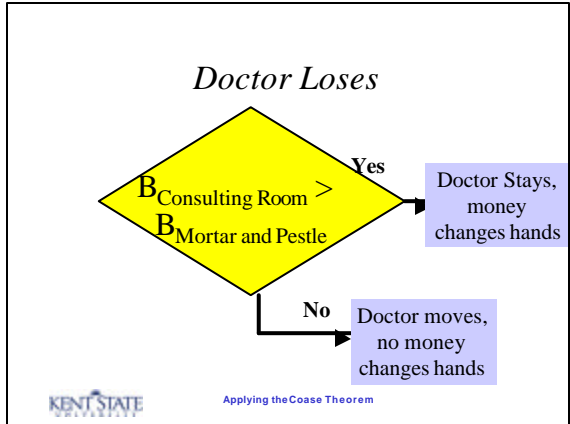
Doctor Loses

$B_{\text{Consulting Room}} > B_{\text{Mortar and Pestle}}$

Yes

Doctor Stays, money changes hands

No

Doctor moves, no money changes hands

KENT STATE
UNIVERSITY

Applying the Coase Theorem